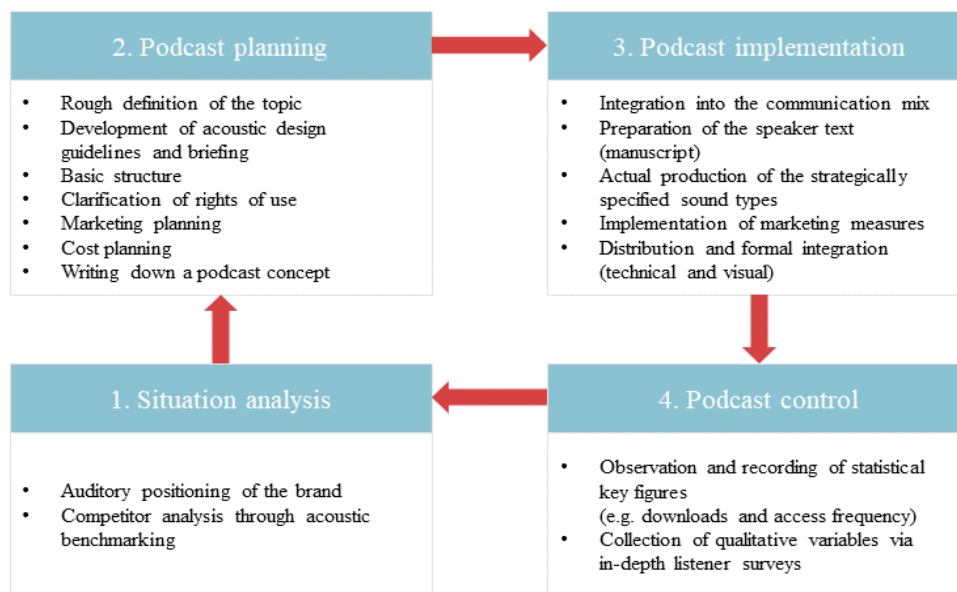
2. Podcast planning

- Rough definition of the topic
- Development of acoustic design guidelines and briefing
- Basic structure
- Clarification of rights of use
- Marketing planning
- Cost planning
- Writing down a podcast concept

3. Podcast implementation

- Integration into the communication mix
- Preparation of the speaker text (manuscript)
- Actual production of the strategically specified sound types
- Implementation of marketing measures
- Distribution and formal integration (technical and visual)

1. Situation analysis

- Auditory positioning of the brand
- Competitor analysis through acoustic benchmarking

4. Podcast control

- Observation and recording of statistical key figures (e.g. downloads and access frequency)
- Collection of qualitative variables via in-depth listener surveys